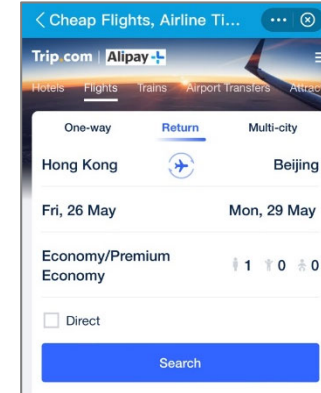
< Cheap Flights, Airline Ti... ··· ⊗

Trip.com | Alipay

Hotels Flights Trains Airport Transfers Attrac

One-way Return Multi-city

Hong Kong Beijing

Fri, 26 May Mon, 29 May

Economy/Premium Economy 1 0 0

Direct

Search